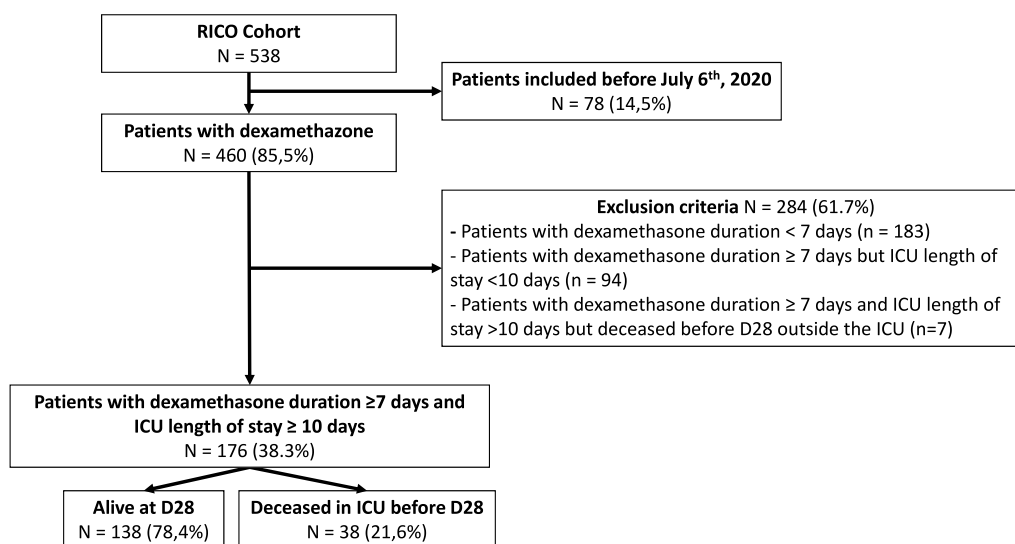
RICO Cohort
N = 538

Patients included before July 6$^{th}$, 2020
N = 78 (14,5%)

Patients with dexamethazone
N = 460 (85,5%)

Exclusion criteria N = 284 (61.7%)
- Patients with dexamethasone duration < 7 days (n = 183)
- Patients with dexamethasone duration ≥ 7 days but ICU length of stay <10 days (n = 94)
- Patients with dexamethasone duration ≥ 7 days and ICU length of stay >10 days but deceased before D28 outside the ICU (n=7)

Patients with dexamethasone duration ≥7 days and ICU length of stay ≥ 10 days
N = 176 (38.3%)

Alive at D28
N = 138 (78,4%)

Deceased in ICU before D28
N = 38 (21,6%)